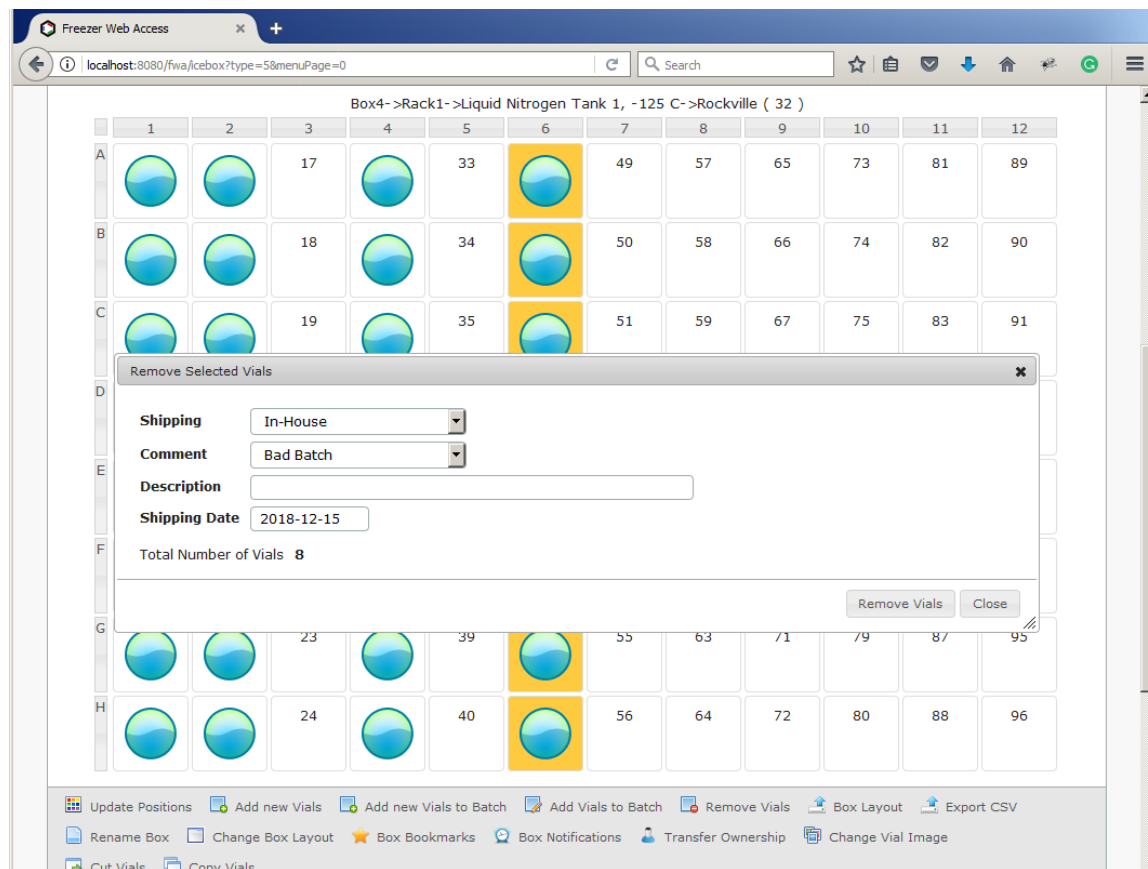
Freezer Web Access ×
+
localhost:8080/fwa/icebox?type=5&menuPage=0
Search

Box4->Rack1->Liquid Nitrogen Tank 1, -125 C->Rockville ( 32 )

| | 1 | 2 | 3 | 4 | 5 | 6 | 7 | 8 | 9 | 10 | 11 | 12 |
|---|---|---|---|---|---|---|---|---|---|---|---|---|
| A | | | 17 | | 33 | | 49 | 57 | 65 | 73 | 81 | 89 |
| B | | | 18 | | 34 | | 50 | 58 | 66 | 74 | 82 | 90 |
| C | | | 19 | | 35 | | 51 | 59 | 67 | 75 | 83 | 91 |
| D | | | | | | | | | | | | |
| E | | | | | | | | | | | | |
| F | | | | | | | | | | | | |
| G | | | 23 | | 39 | | 55 | 63 | 71 | 79 | 87 | 95 |
| H | | | 24 | | 40 | | 56 | 64 | 72 | 80 | 88 | 96 |

Remove Selected Vials ×

Shipping In-House
Comment Bad Batch
Description
Shipping Date 2018-12-15

Total Number of Vials 8

Remove Vials Close

Update Positions Add new Vials Add new Vials to Batch Add Vials to Batch Remove Vials Box Layout Export CSV
Rename Box Change Box Layout Box Bookmarks Box Notifications Transfer Ownership Change Vial Image
Cut Vials Copy Vials